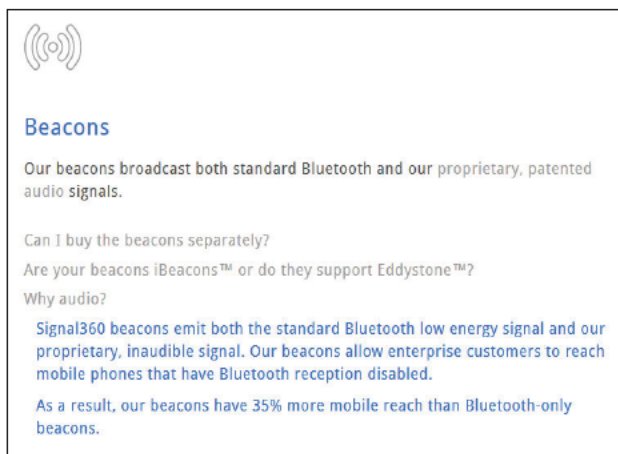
Beacons

Our beacons broadcast both standard Bluetooth and our proprietary, patented audio signals.

Can I buy the beacons separately?

Are your beacons iBeacons™ or do they support Eddystone™?

Why audio?

Signal360 beacons emit both the standard Bluetooth low energy signal and our proprietary, inaudible signal. Our beacons allow enterprise customers to reach mobile phones that have Bluetooth reception disabled.

As a result, our beacons have 35% more mobile reach than Bluetooth-only beacons.